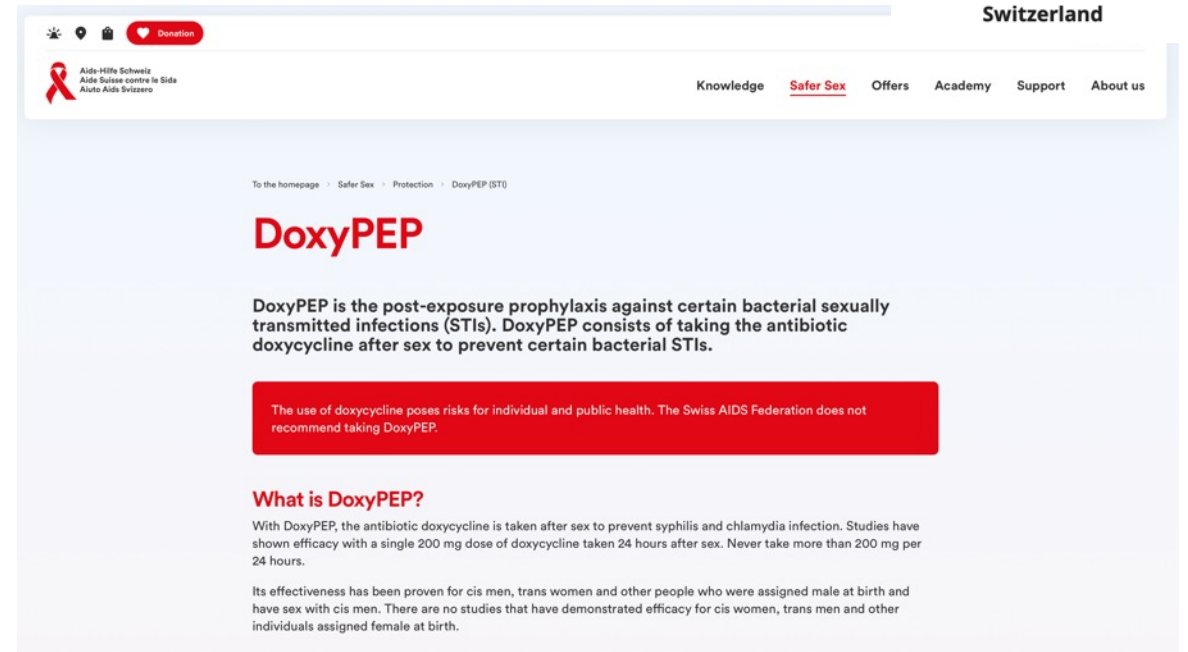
Switzerland

Donation

Aids-Hilfe Schweiz
Aide Suisse contre le Sida
Aiuto Aids Svizzero

Knowledge Safer Sex Offers Academy Support About us

To the homepage › Safer Sex › Protection › DoxyPEP (STI)

DoxyPEP

DoxyPEP is the post-exposure prophylaxis against certain bacterial sexually transmitted infections (STIs). DoxyPEP consists of taking the antibiotic doxycycline after sex to prevent certain bacterial STIs.

The use of doxycycline poses risks for individual and public health. The Swiss AIDS Federation does not recommend taking DoxyPEP.

What is DoxyPEP?

With DoxyPEP, the antibiotic doxycycline is taken after sex to prevent syphilis and chlamydia infection. Studies have shown efficacy with a single 200 mg dose of doxycycline taken 24 hours after sex. Never take more than 200 mg per 24 hours.

Its effectiveness has been proven for cis men, trans women and other people who were assigned male at birth and have sex with cis men. There are no studies that have demonstrated efficacy for cis women, trans men and other individuals assigned female at birth.